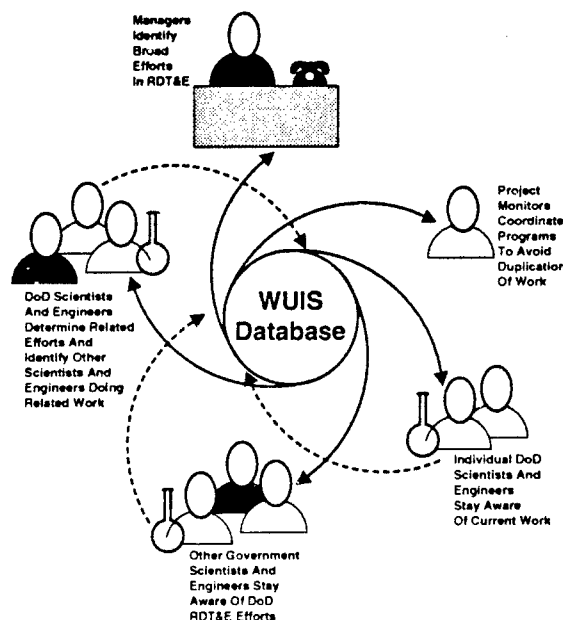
Managers Identify Broad Efforts In RDT&E

Project Monitors Coordinate Programs To Avoid Duplication Of Work

DoD Scientists And Engineers Determine Related Efforts And Identify Other Scientists And Engineers Doing Related Work

WUIS Database

Individual DoD Scientists And Engineers Stay Aware Of Current Work

Other Government Scientists And Engineers Stay Aware Of DoD RDT&E Efforts